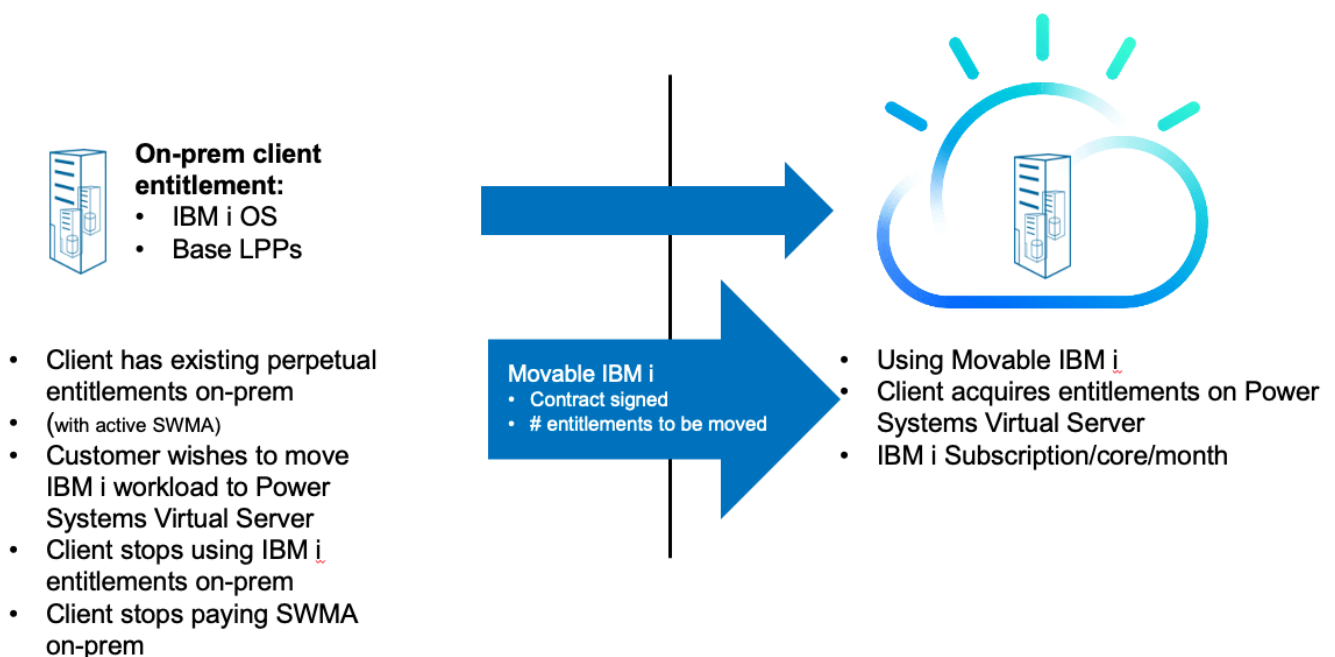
**On-prem client entitlement:**
- IBM i OS
- Base LPPs

- Client has existing perpetual entitlements on-prem
- (with active SWMA)
- Customer wishes to move IBM i workload to Power Systems Virtual Server
- Client stops using IBM i entitlements on-prem
- Client stops paying SWMA on-prem

Movable IBM i
- Contract signed
- # entitlements to be moved

- Using Movable IBM i
- Client acquires entitlements on Power Systems Virtual Server
- IBM i Subscription/core/month